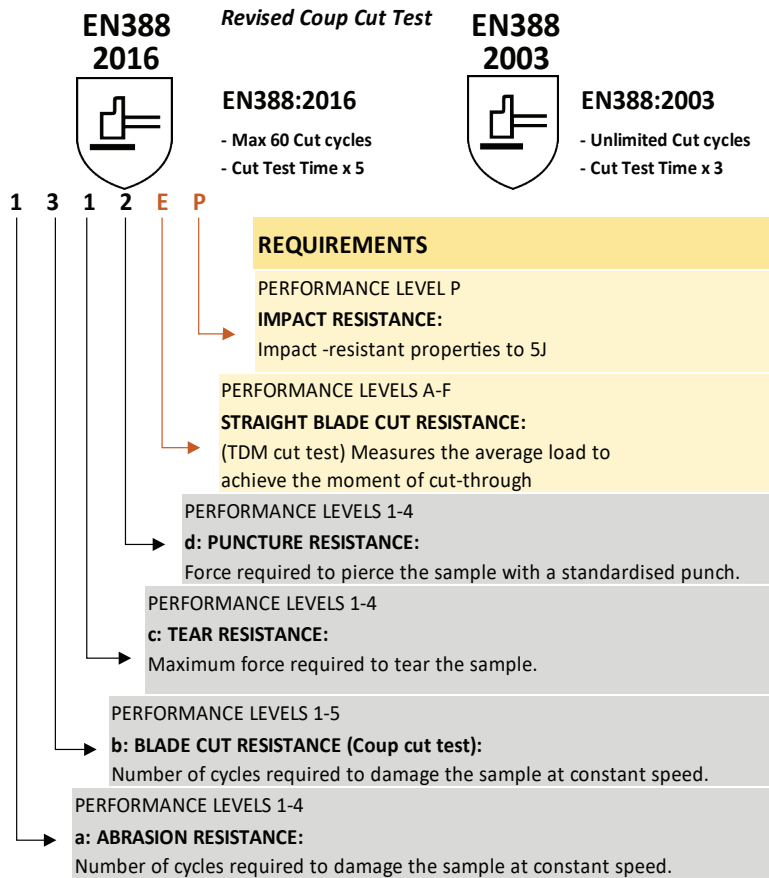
EN388
2016

Revised Coup Cut Test

EN388:2016
- Max 60 Cut cycles
- Cut Test Time x 5

EN388
2003

EN388:2003
- Unlimited Cut cycles
- Cut Test Time x 3

1 3 1 2 E P

REQUIREMENTS

PERFORMANCE LEVEL P
IMPACT RESISTANCE:
Impact -resistant properties to 5J

PERFORMANCE LEVELS A-F
STRAIGHT BLADE CUT RESISTANCE:
(TDM cut test) Measures the average load to achieve the moment of cut-through

PERFORMANCE LEVELS 1-4
d: PUNCTURE RESISTANCE:
Force required to pierce the sample with a standardised punch.

PERFORMANCE LEVELS 1-4
c: TEAR RESISTANCE:
Maximum force required to tear the sample.

PERFORMANCE LEVELS 1-5
b: BLADE CUT RESISTANCE (Coup cut test):
Number of cycles required to damage the sample at constant speed.

PERFORMANCE LEVELS 1-4
a: ABRASION RESISTANCE:
Number of cycles required to damage the sample at constant speed.